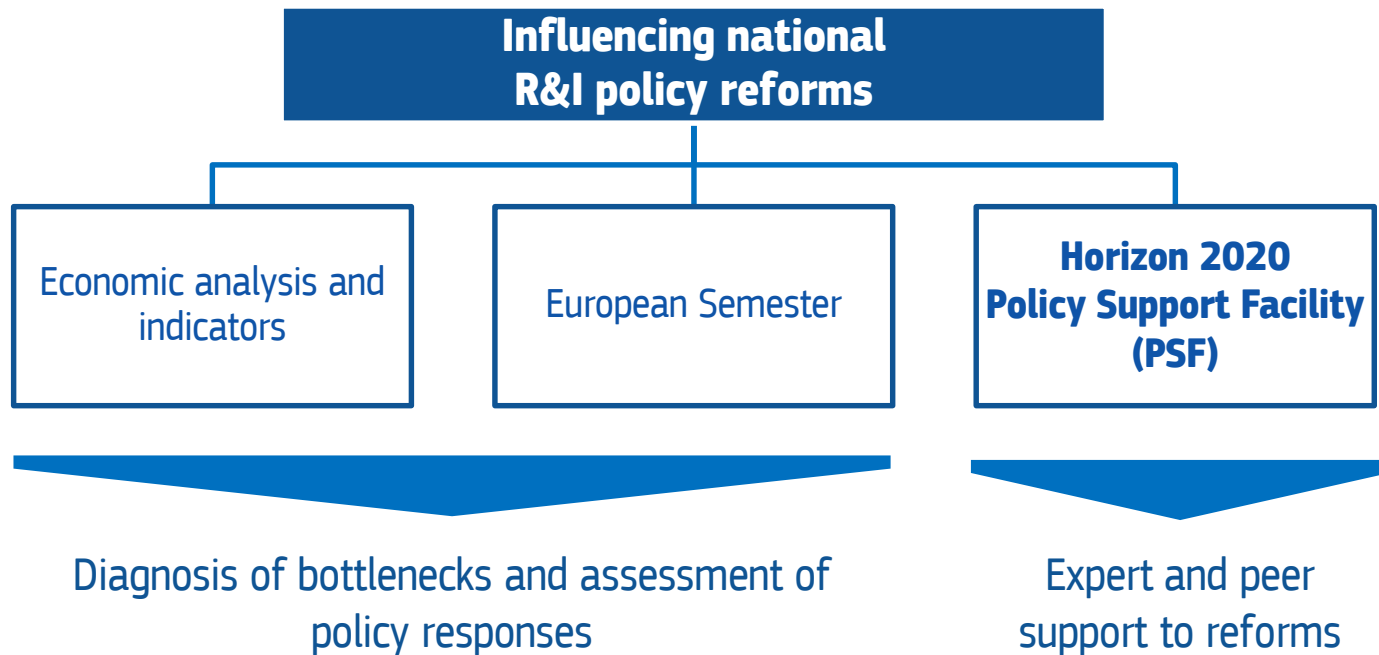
Influencing national R&I policy reforms

Economic analysis and indicators

European Semester

Horizon 2020 Policy Support Facility (PSF)

Diagnosis of bottlenecks and assessment of policy responses

Expert and peer support to reforms